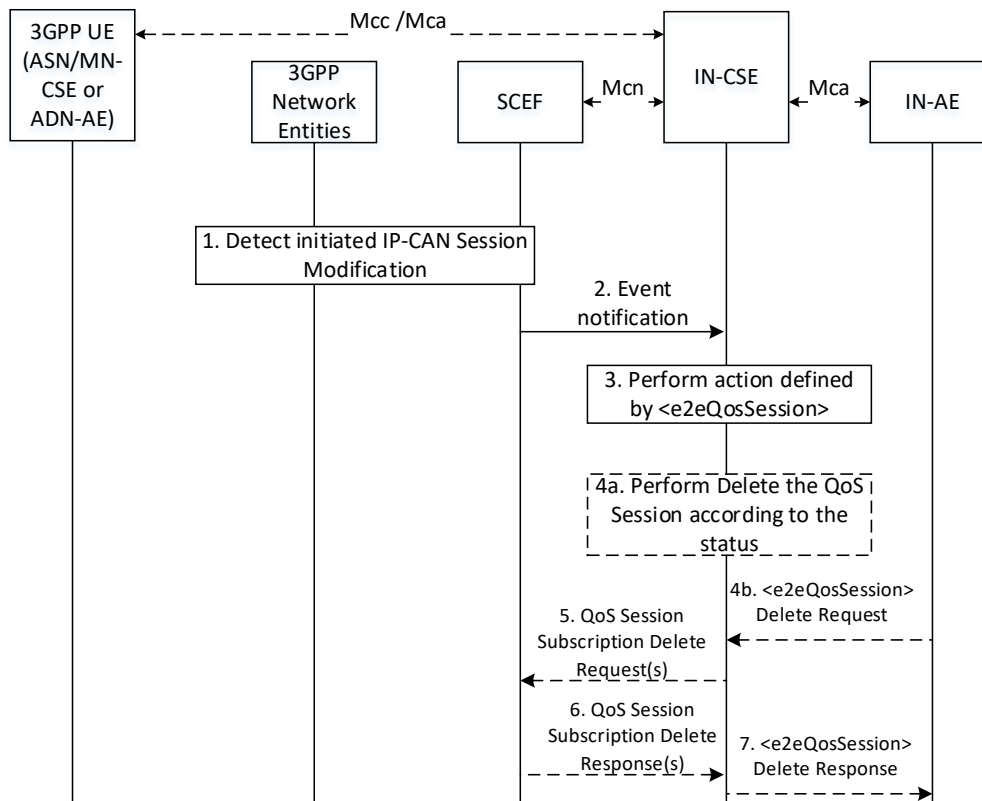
3GPP UE (ASN/MN-CSE or ADN-AE)

Mcc /Mca

3GPP Network Entities

SCEF

Mcn

IN-CSE

Mca

IN-AE

1. Detect initiated IP-CAN Session Modification

2. Event notification

3. Perform action defined by <e2eQosSession>

4a. Perform Delete the QoS Session according to the status

4b. <e2eQosSession> Delete Request

5. QoS Session Subscription Delete Request(s)

6. QoS Session Subscription Delete Response(s)

7. <e2eQosSession> Delete Response